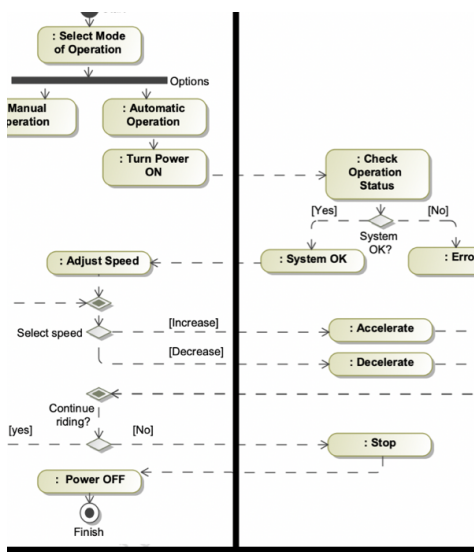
: Select Mode of Operation

Options

Manual
peration

: Automatic Operation

: Turn Power ON

: Check Operation Status

[Yes]

[No]

System OK?

: System OK

: Erro

: Adjust Speed

Select speed

[Increase]

: Accelerate

[Decrease]

: Decelerate

Continue riding?

[yes]

[No]

: Stop

: Power OFF

Finish